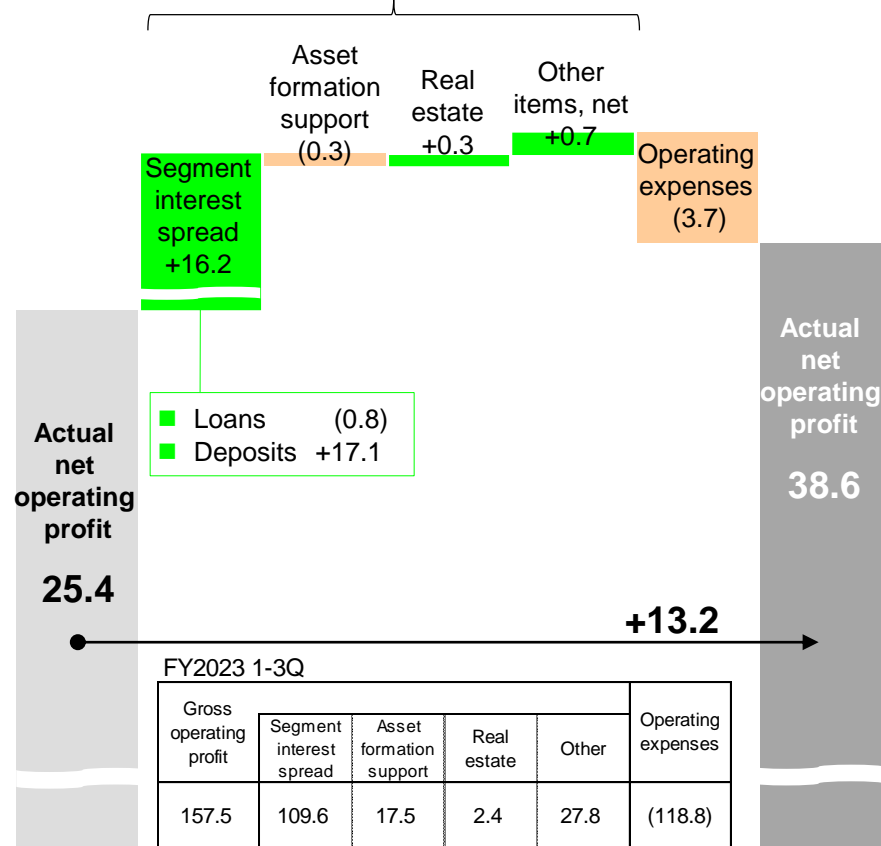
Asset formation support (0.3)

Real estate +0.3

Other items, net +0.7

Segment interest spread +16.2

Operating expenses (3.7)

Loans (0.8)
Deposits +17.1

Actual net operating profit
25.4

Actual net operating profit
38.6

+13.2

FY2023 1-3Q

| Gross operating profit | Segment interest spread | Asset formation support | Real estate | Other | Operating expenses |
|---|---|---|---|---|---|
| 157.5 | 109.6 | 17.5 | 2.4 | 27.8 | (118.8) |